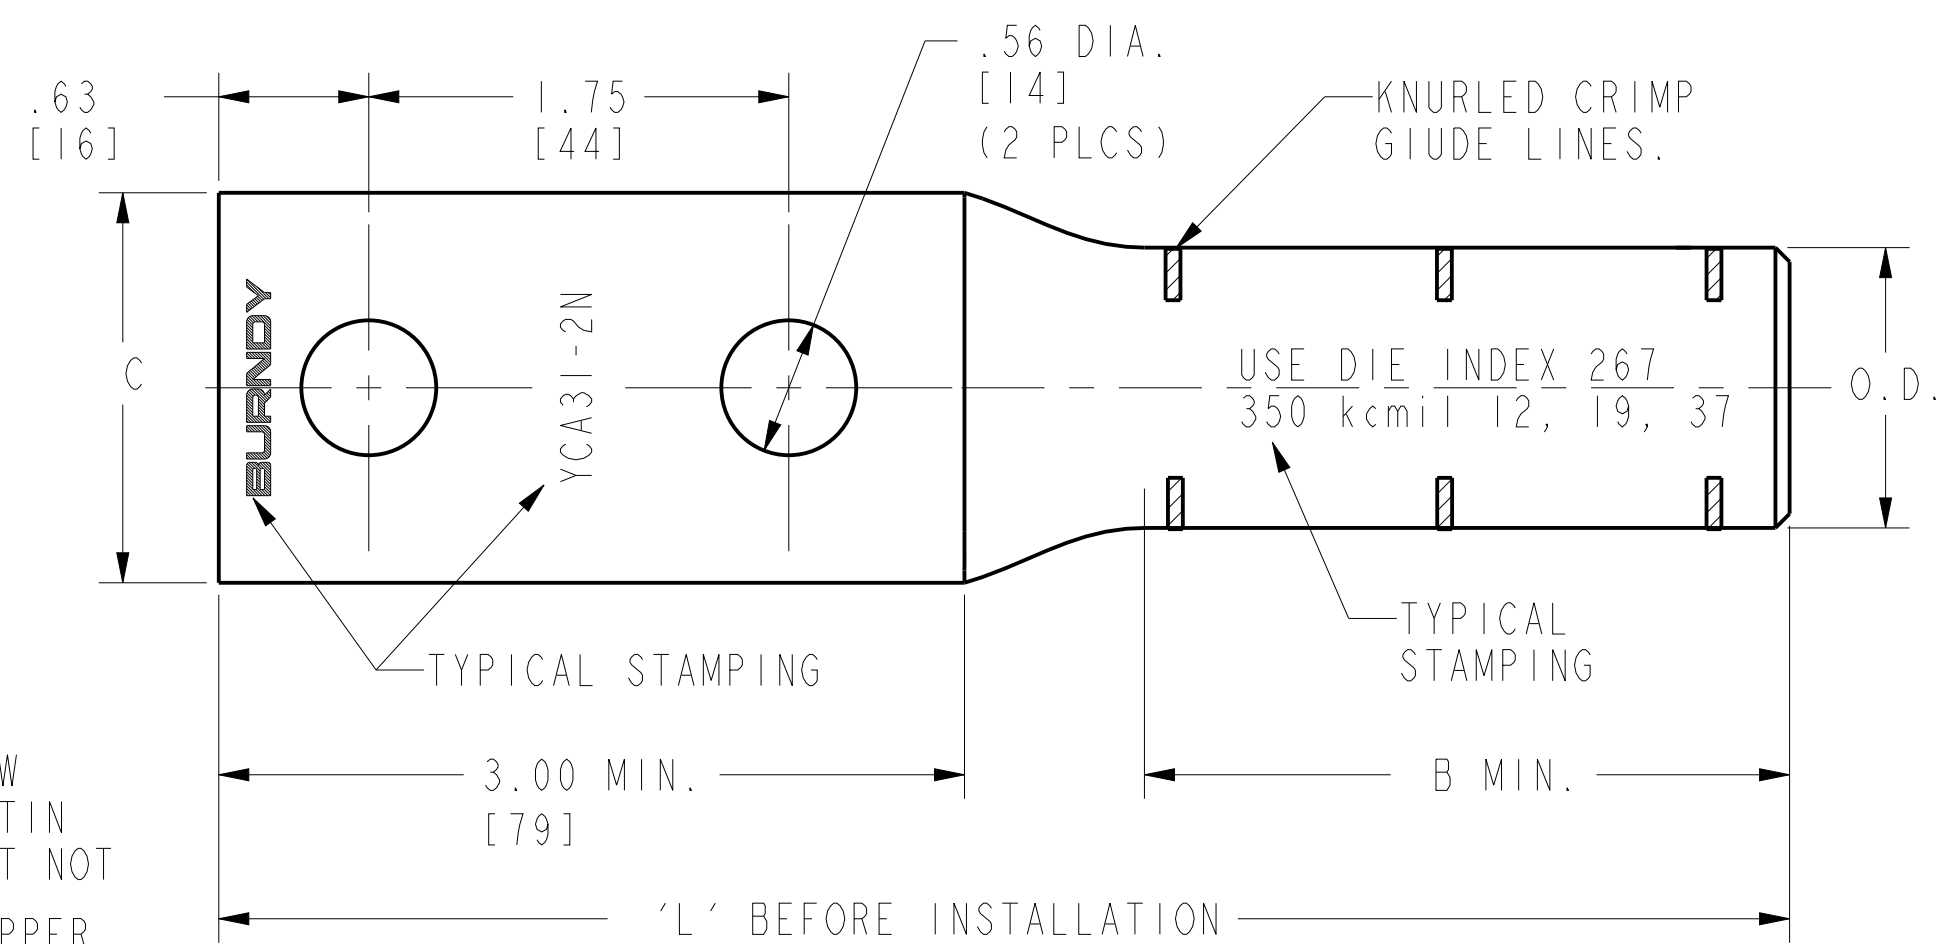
.63
[16]

1.75
[44]

.56 DIA.
[14]
(2 PLCS)

KNURLED CRIMP
GIUDE LINES.

C

BURNDY

YCA31-2N

USE DIE INDEX 267
350 kcmil 12, 19, 37

O.D.

TYPICAL STAMPING

TYPICAL
STAMPING

W
TIN
T NOT
PPER

3.00 MIN.
[79]

B MIN.

'L' BEFORE INSTALLATION